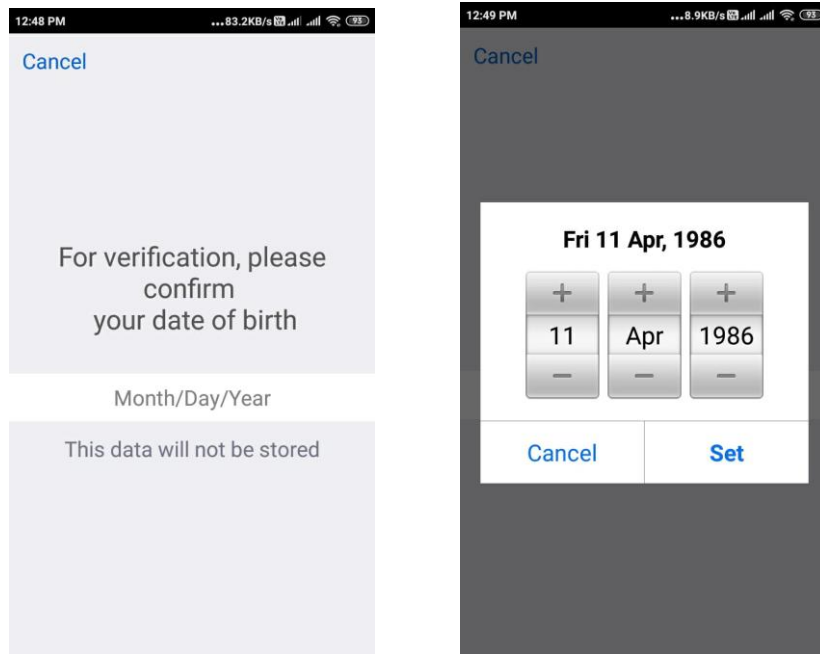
12:48 PM ...83.2KB/s 93

Cancel

For verification, please confirm your date of birth

Month/Day/Year

This data will not be stored

12:49 PM ...8.9KB/s 93

Cancel

Fri 11 Apr, 1986

+ + +

11 Apr 1986

− − −

Cancel Set